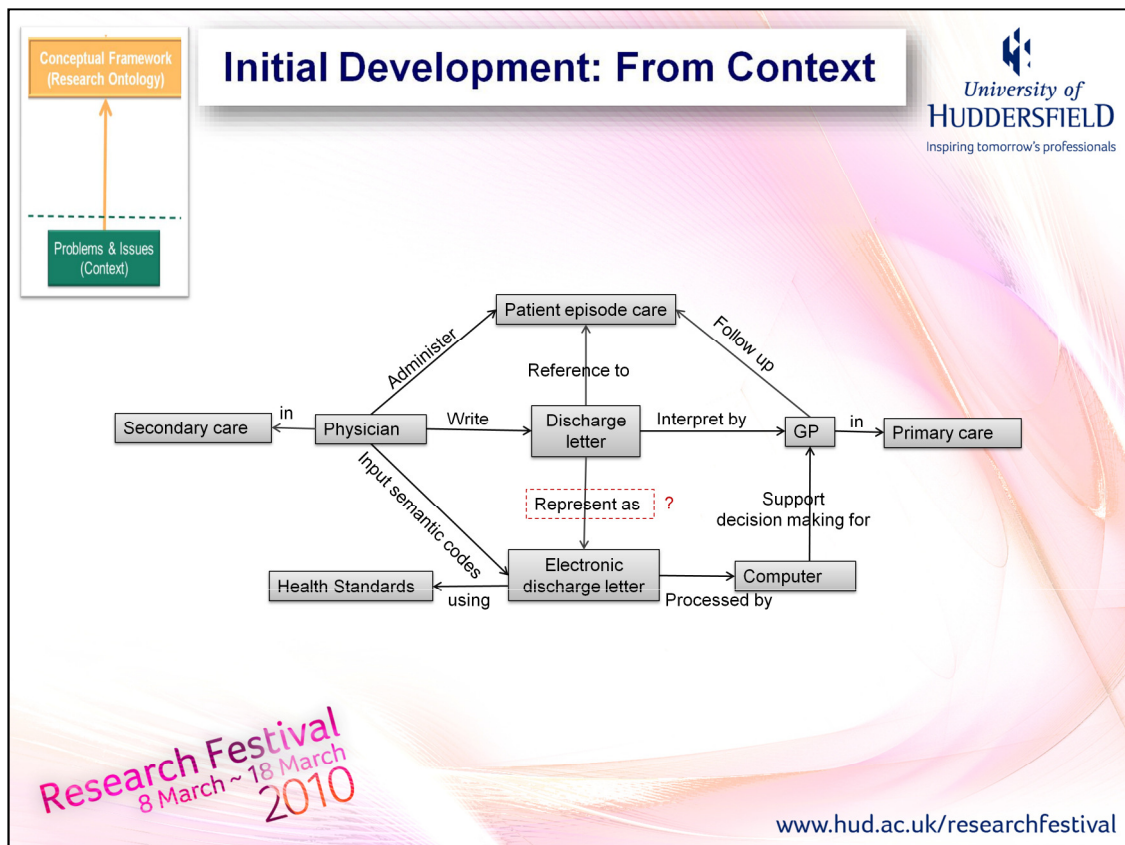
Conceptual Framework (Research Ontology)

Problems & Issues (Context)

Initial Development: From Context

University of HUDDERSFIELD
Inspiring tomorrow's professionals

Patient episode care

Administer

Follow up

Reference to

Secondary care

in

Physician

Write

Discharge letter

Interpret by

GP

in

Primary care

Input semantic codes

Represent as

?

Support decision making for

Health Standards

using

Electronic discharge letter

Computer

Processed by

Research Festival 8 March ~ 18 March 2010

www.hud.ac.uk/researchfestival